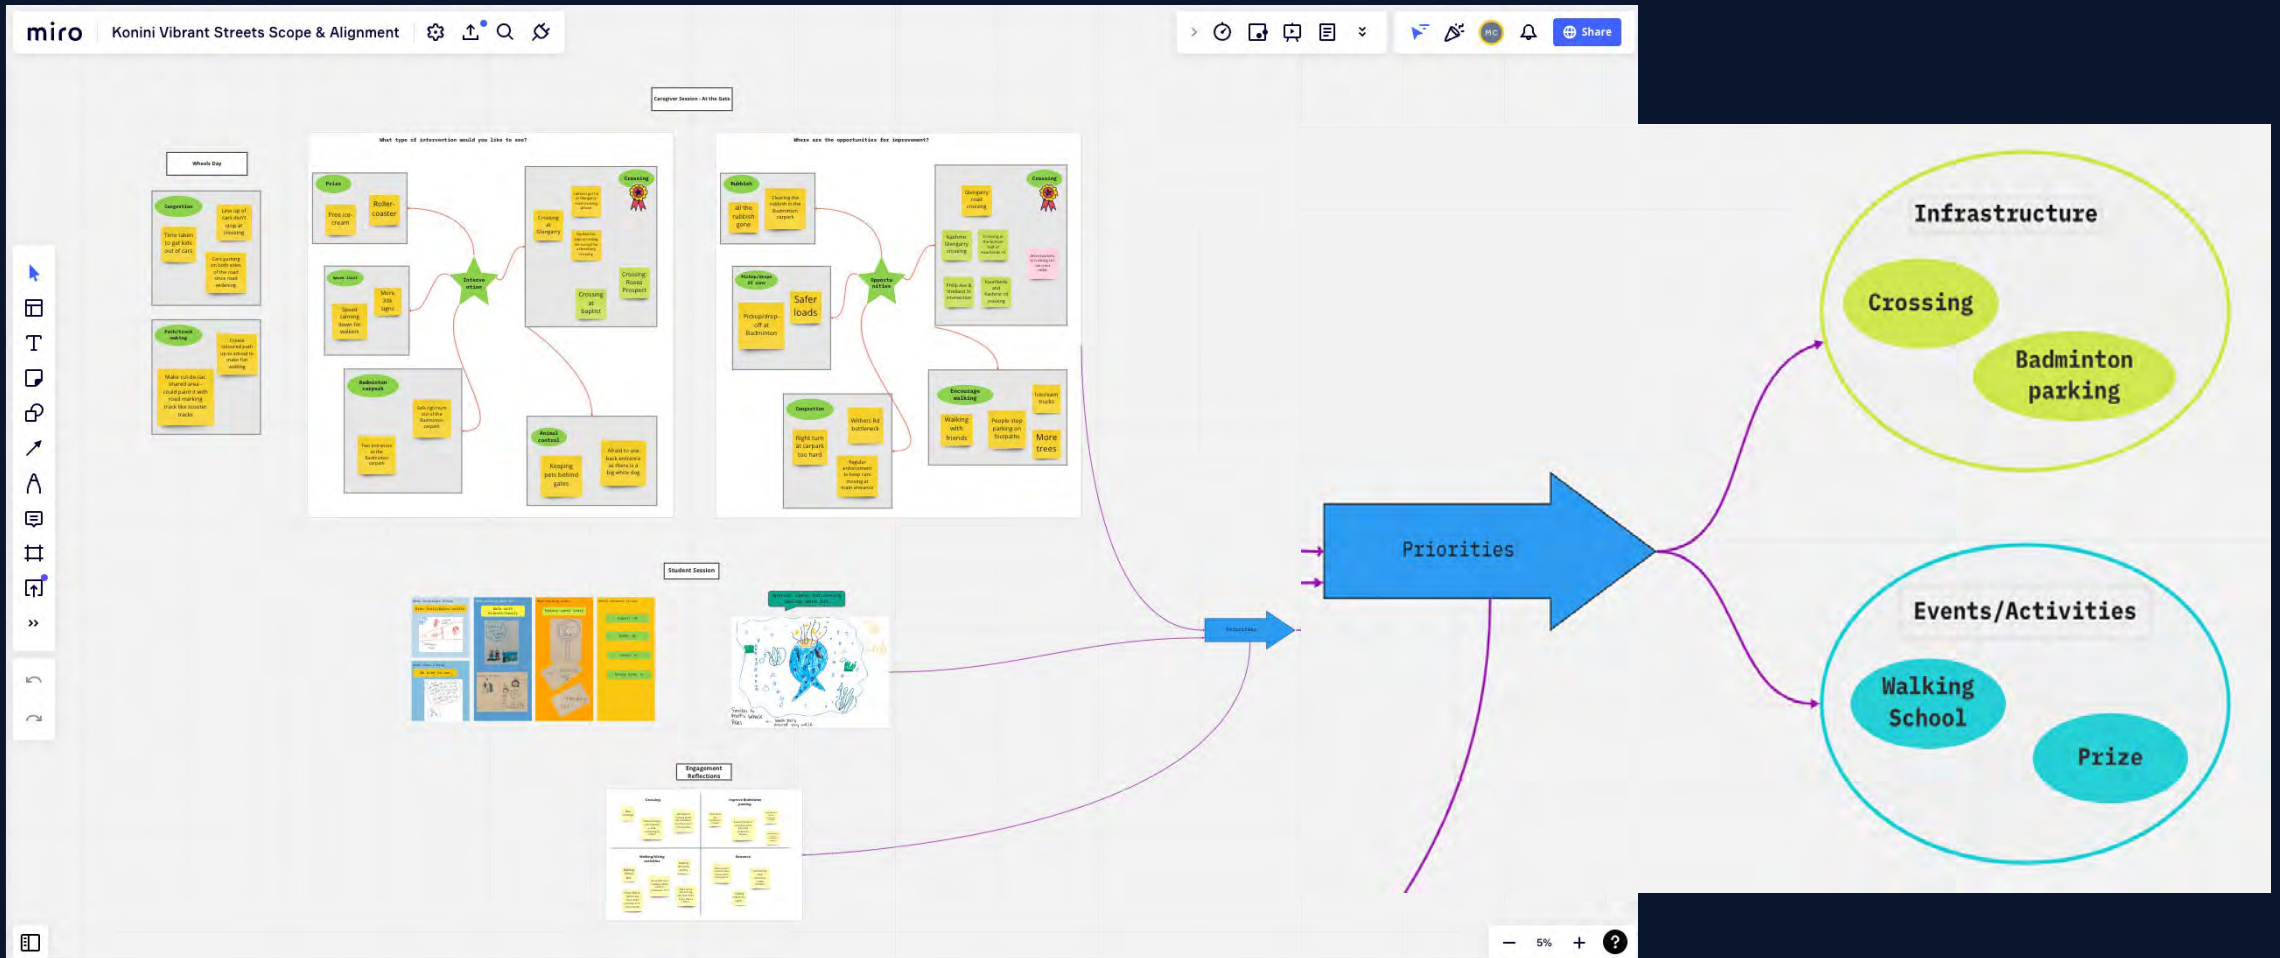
miro Konini Vibrant Streets Scope & Alignment

Share

Caregiver Session - At the Gate

Wheels Day

Congestion

Time taken to get kids out of cars

Paths/roads walking

What type of intervention would you like to see?

Prize

Free ice-cream

Roller-coaster

Crossing

Crossing at Glengarry

Crossing Rosa Prospect

Crossing at baptist

Intervention

Badminton carpark

Animal control

Keeping pets behind gates

Where are the opportunities for improvement?

Rubbish

All the rubbish gone

Crossing

Safer loads

Opportunities

Congestion

Encourage walking

Walking with friends

More trees

Student Session

Engagement Reflections

Priorities

Infrastructure

Crossing

Badminton parking

Events/Activities

Walking School

Prize

5%

?